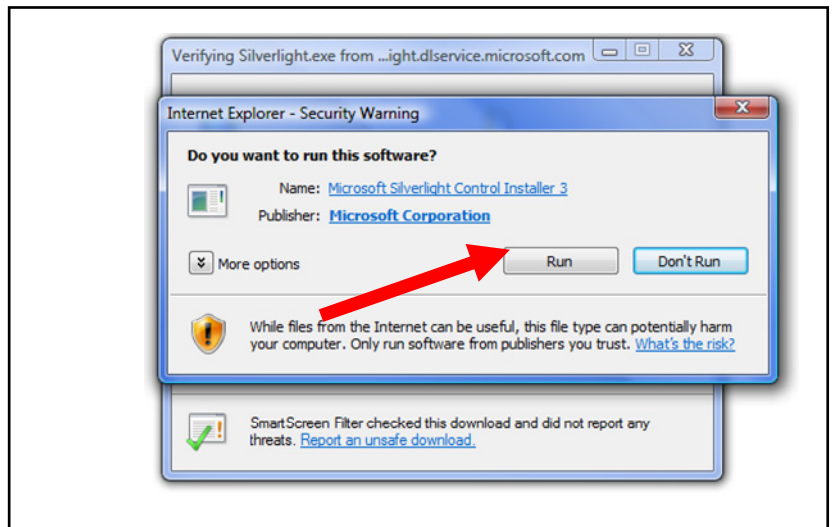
Verifying Silverlight.exe from ...ight.dlservice.microsoft.com

Internet Explorer - Security Warning

Do you want to run this software?

Name: Microsoft Silverlight Control Installer 3

Publisher: Microsoft Corporation

More options

Run

Don't Run

While files from the Internet can be useful, this file type can potentially harm your computer. Only run software from publishers you trust. What's the risk?

SmartScreen Filter checked this download and did not report any threats. Report an unsafe download.